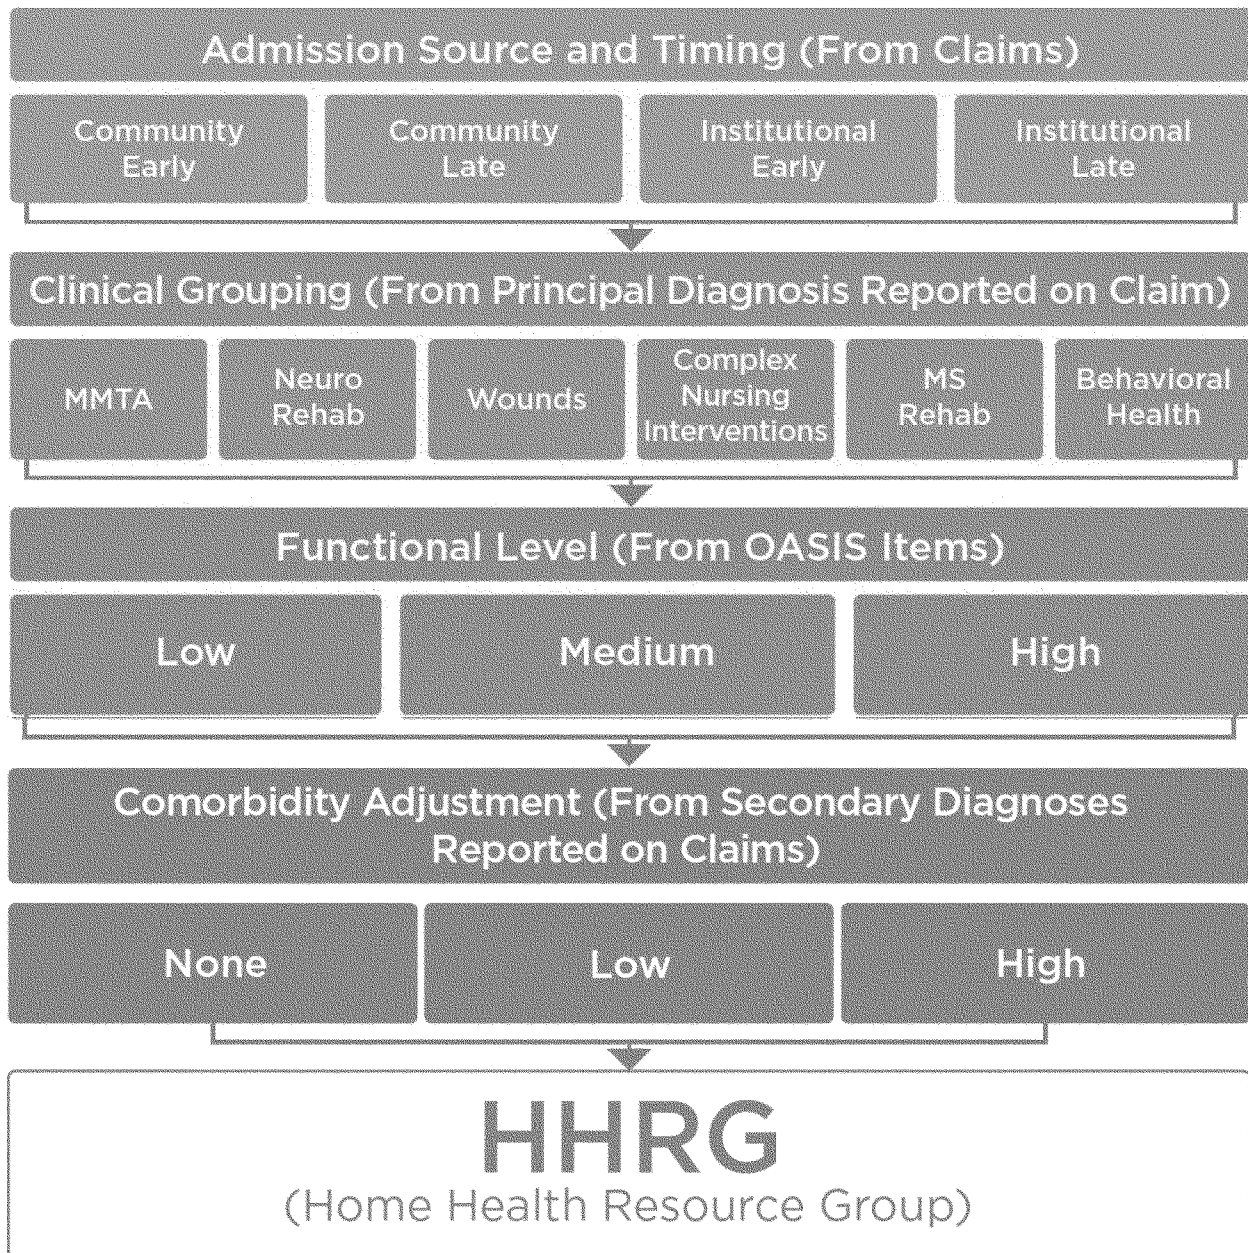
Admission Source and Timing (From Claims)

Community Early

Community Late

Institutional Early

Institutional Late

Clinical Grouping (From Principal Diagnosis Reported on Claim)

MMTA

Neuro Rehab

Wounds

Complex Nursing Interventions

MS Rehab

Behavioral Health

Functional Level (From OASIS Items)

Low

Medium

High

Comorbidity Adjustment (From Secondary Diagnoses Reported on Claims)

None

Low

High

HHRG
(Home Health Resource Group)